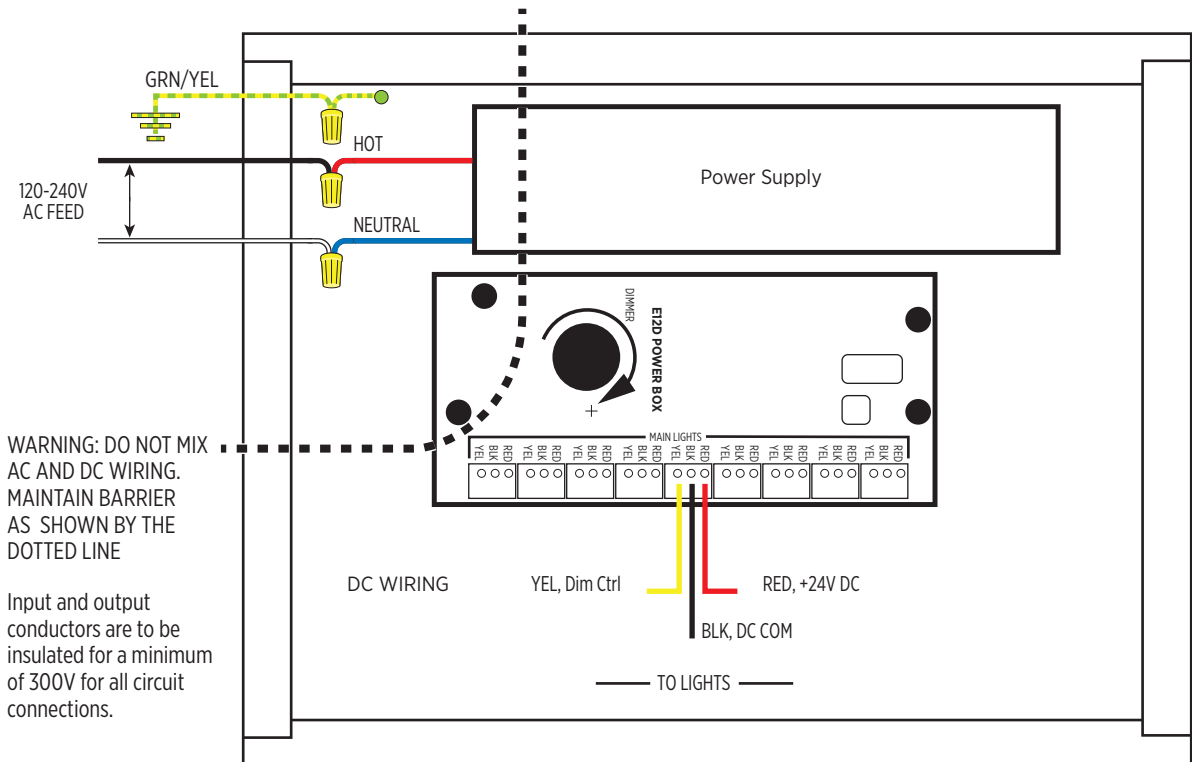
GRN/YEL

HOT

120-240V AC FEED

NEUTRAL

Power Supply

DIMMER

E12D POWER BOX

+

MAIN LIGHTS

YEL BLK RED YEL BLK RED YEL BLK RED YEL BLK RED YEL BLK RED YEL BLK RED YEL BLK RED YEL BLK RED YEL BLK RED

WARNING: DO NOT MIX AC AND DC WIRING. MAINTAIN BARRIER AS SHOWN BY THE DOTTED LINE

Input and output conductors are to be insulated for a minimum of 300V for all circuit connections.

DC WIRING

YEL, Dim Ctrl

RED, +24V DC

BLK, DC COM

TO LIGHTS